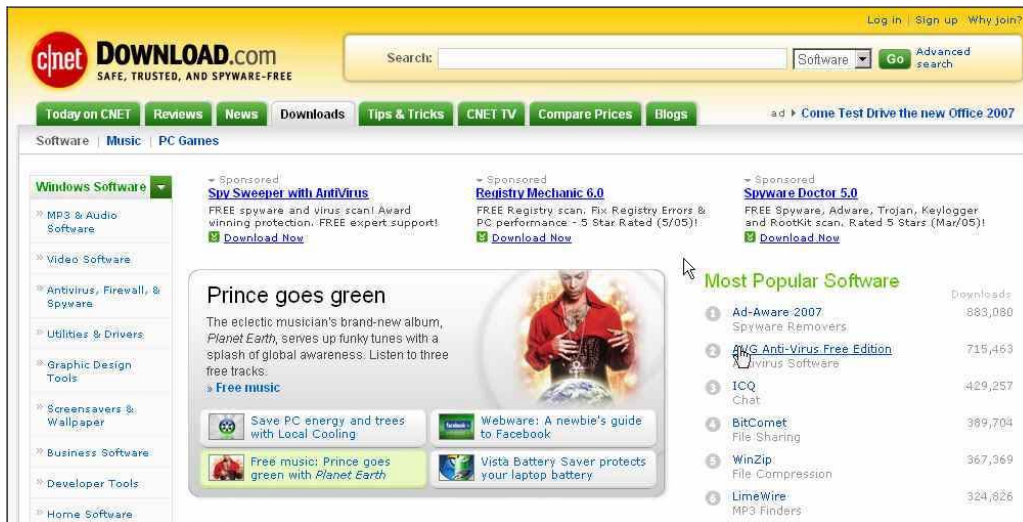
Log in | Sign up Why join?

cnet DOWNLOAD.com
SAFE, TRUSTED, AND SPYWARE-FREE

Search: Software Go Advanced search

Today on CNET | Reviews | News | Downloads | Tips & Tricks | CNET TV | Compare Prices | Blogs

ad ▸ Come Test Drive the new Office 2007

Software | Music | PC Games

Windows Software

» MP3 & Audio Software
» Video Software
» Antivirus, Firewall, & Spyware
» Utilities & Drivers
» Graphic Design Tools
» Screensavers & Wallpaper
» Business Software
» Developer Tools
» Home Software

▾ Sponsored
Spy Sweeper with AntiVirus
FREE spyware and virus scan! Award winning protection. FREE expert support!
Download Now

▾ Sponsored
Registry Mechanic 6.0
FREE Registry scan. Fix Registry Errors & PC performance - 5 Star Rated (5/05)!
Download Now

▾ Sponsored
Spyware Doctor 5.0
FREE Spyware, Adware, Trojan, Keylogger and RootKit scan. Rated 5 Stars (Mar/05)!
Download Now

Prince goes green
The eclectic musician's brand-new album, *Planet Earth*, serves up funky tunes with a splash of global awareness. Listen to three free tracks.
» Free music

Save PC energy and trees with Local Cooling
Webware: A newbie's guide to Facebook
Free music: Prince goes green with *Planet Earth*
Vista Battery Saver protects your laptop battery

Most Popular Software

Downloads

1 Ad-Aware 2007 — Spyware Removers — 883,080
2 AVG Anti-Virus Free Edition — Antivirus Software — 715,463
3 ICQ — Chat — 429,257
4 BitComet — File Sharing — 389,704
5 WinZip — File Compression — 367,369
6 LimeWire — MP3 Finders — 324,826